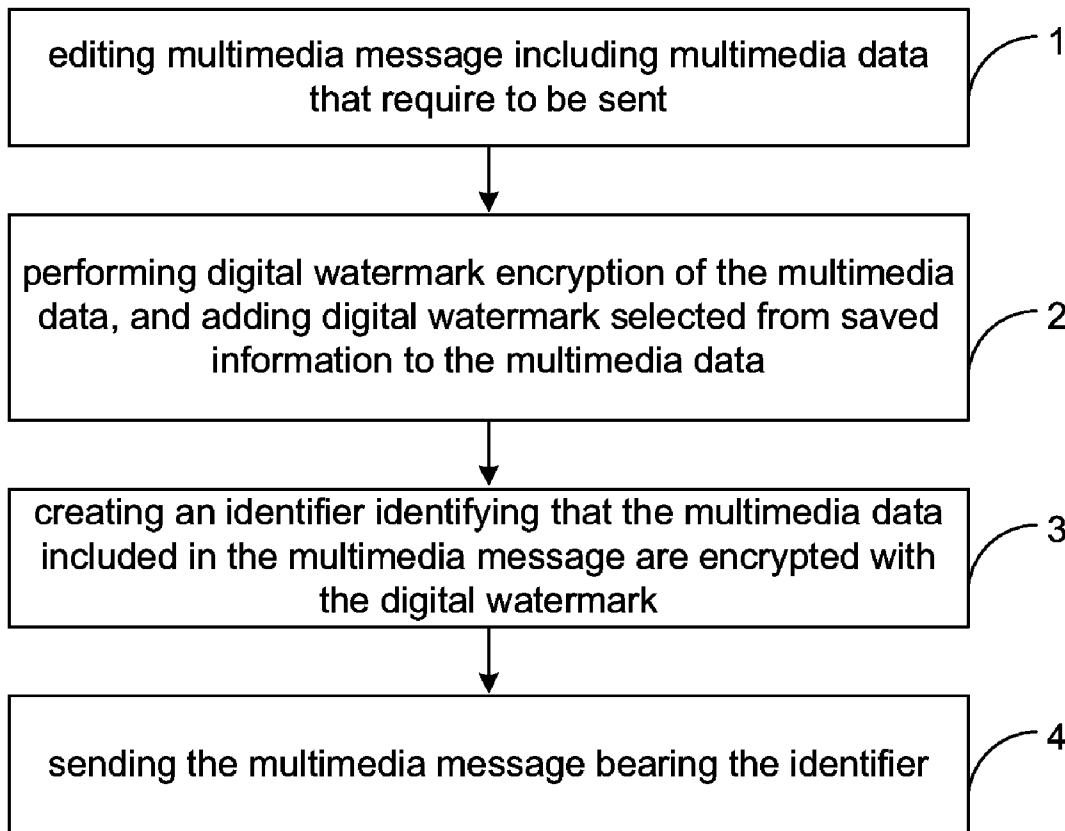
editing multimedia message including multimedia data that require to be sent

1

performing digital watermark encryption of the multimedia data, and adding digital watermark selected from saved information to the multimedia data

2

creating an identifier identifying that the multimedia data included in the multimedia message are encrypted with the digital watermark

3

sending the multimedia message bearing the identifier

4